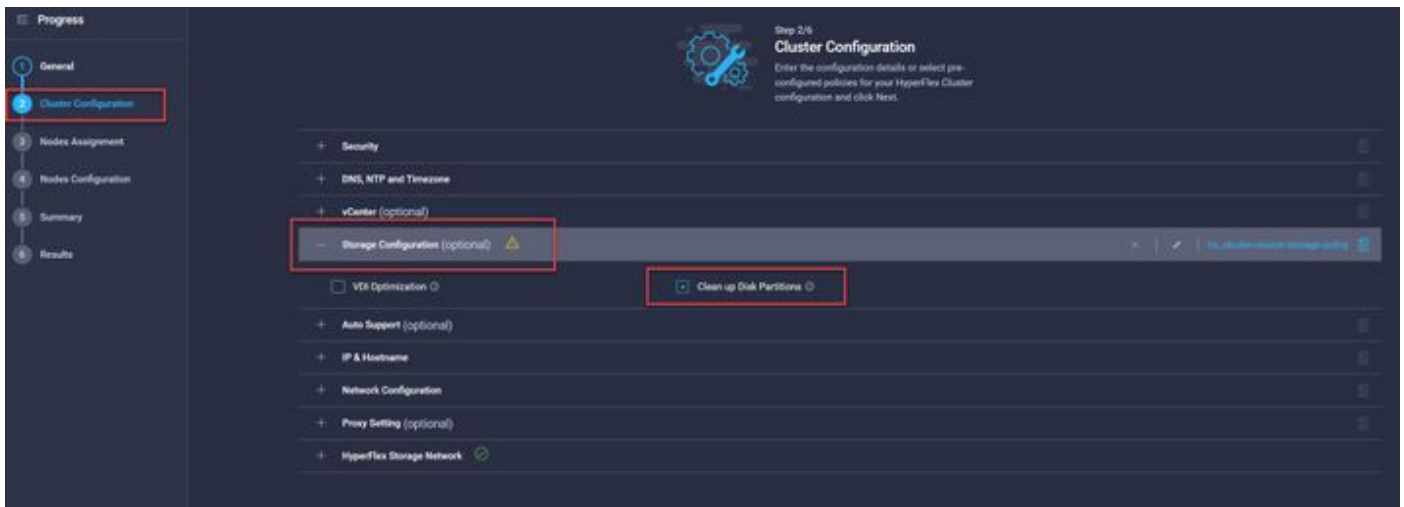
Progress

1 General

2 Cluster Configuration

3 Nodes Assignment

4 Nodes Configuration

5 Summary

6 Results

Step 2/6
Cluster Configuration
Enter the configuration details or select pre-configured policies for your HyperFlex Cluster configuration and click Next.

+ Security

+ DNS, NTP and Timezone

+ vCenter (optional)

− Storage Configuration (optional)

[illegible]

VDI Optimization

Clean up Disk Partitions

+ Auto Support (optional)

+ IP & Hostname

+ Network Configuration

+ Proxy Setting (optional)

+ HyperFlex Storage Network